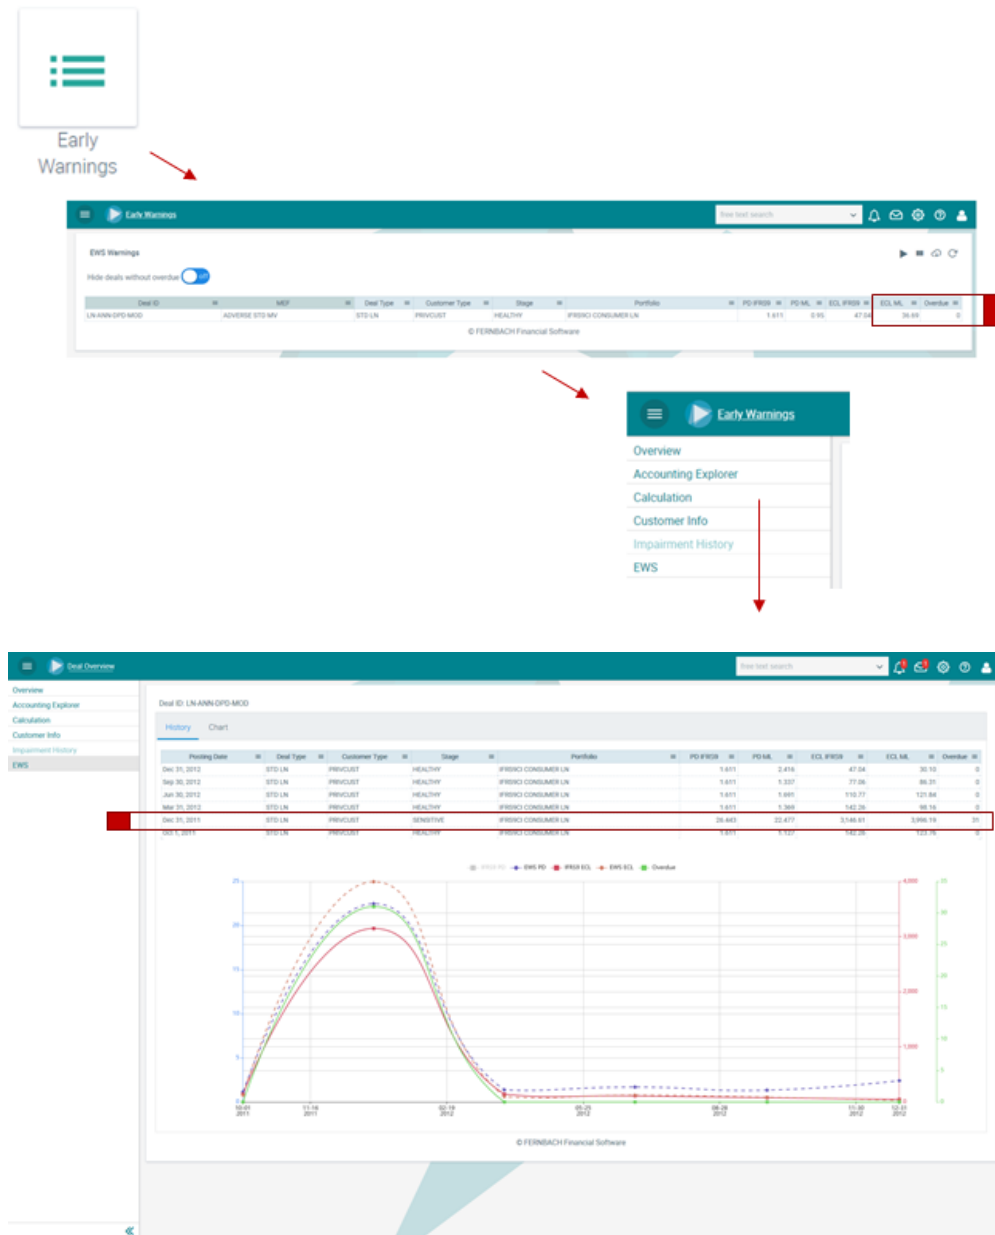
Early Warnings

Early Warnings

free text search

EWS Warnings

Hide deals without overdue

| Deal ID | MEF | Deal Type | Customer Type | Stage | Portfolio | PD IFRS9 | PD ML | ECL IFRS9 | ECL ML | Overdue |
|---|---|---|---|---|---|---|---|---|---|---|
| LN-ANN-DPD-MOD | ADVERSE STD MV | STD LN | PRIVCUST | HEALTHY | IFRS9CI CONSUMER LN | 1.611 | 0.95 | 47.04 | 36.69 | 0 |

© FERNBACH Financial Software

Early Warnings

Overview
Accounting Explorer
Calculation
Customer Info
Impairment History
EWS

Deal Overview

free text search

Overview
Accounting Explorer
Calculation
Customer Info
Impairment History
EWS

Deal ID: LN-ANN-DPD-MOD

History Chart

| Posting Date | Deal Type | Customer Type | Stage | Portfolio | PD IFRS9 | PD ML | ECL IFRS9 | ECL ML | Overdue |
|---|---|---|---|---|---|---|---|---|---|
| Dec 31, 2012 | STD LN | PRIVCUST | HEALTHY | IFRS9CI CONSUMER LN | 1.611 | 2.416 | 47.04 | 30.10 | 0 |
| Sep 30, 2012 | STD LN | PRIVCUST | HEALTHY | IFRS9CI CONSUMER LN | 1.611 | 1.337 | 77.06 | 86.31 | 0 |
| Jun 30, 2012 | STD LN | PRIVCUST | HEALTHY | IFRS9CI CONSUMER LN | 1.611 | 1.691 | 110.77 | 121.84 | 0 |
| Mar 31, 2012 | STD LN | PRIVCUST | HEALTHY | IFRS9CI CONSUMER LN | 1.611 | 1.369 | 142.26 | 98.16 | 0 |
| Dec 31, 2011 | STD LN | PRIVCUST | SENSITIVE | IFRS9CI CONSUMER LN | 26.443 | 22.477 | 3,146.61 | 3,996.19 | 31 |
| Oct 1, 2011 | STD LN | PRIVCUST | HEALTHY | IFRS9CI CONSUMER LN | 1.611 | 1.127 | 142.26 | 123.76 | 0 |

IFRS9 PD EWS PD IFRS9 ECL EWS ECL Overdue

25 20 15 10 5 0

4,000 3,000 2,000 1,000 0

35 30 25 20 15 10 5 0

10-01 2011 11-16 2011 02-19 2012 05-25 2012 08-28 2012 11-30 2012 12-31 2012

© FERNBACH Financial Software